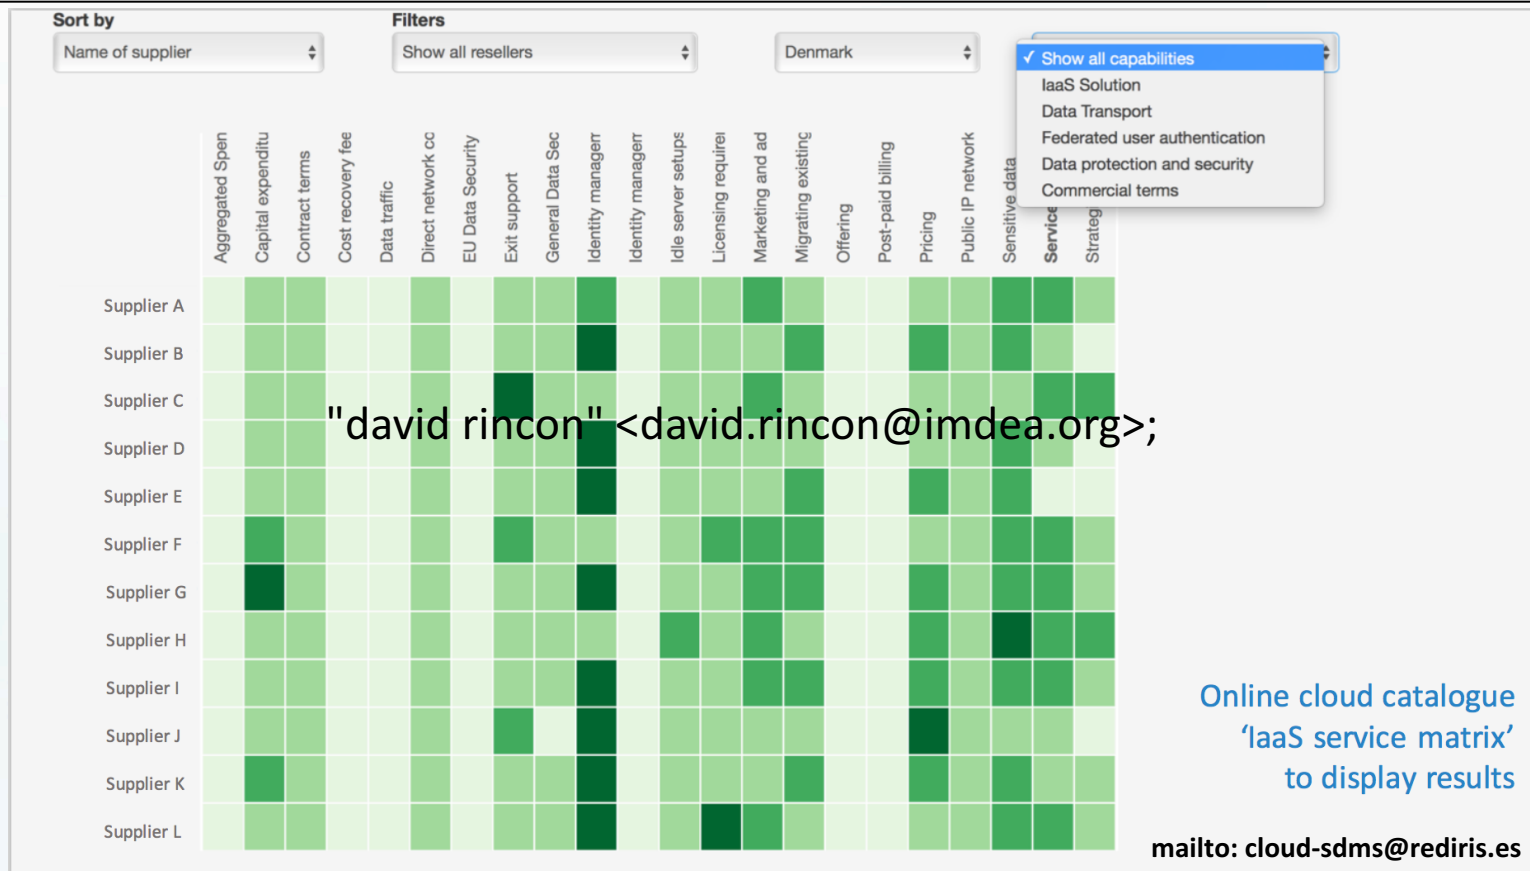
Sort by
Name of supplier

Filters
Show all resellers

Denmark

✓ Show all capabilities
IaaS Solution
Data Transport
Federated user authentication
Data protection and security
Commercial terms

Aggregated Spen
Capital expenditu
Contract terms
Cost recovery fee
Data traffic
Direct network cc
EU Data Security
Exit support
General Data Sec
Identity managem
Identity managem
Idle server setups
Licensing requirei
Marketing and ad
Migrating existing
Offering
Post-paid billing
Pricing
Public IP network
Sensitive data
Service
Strateg

Supplier A
Supplier B
Supplier C
Supplier D
Supplier E
Supplier F
Supplier G
Supplier H
Supplier I
Supplier J
Supplier K
Supplier L

"david rincon" <david.rincon@imdea.org>;

Online cloud catalogue
'IaaS service matrix'
to display results

mailto: cloud-sdms@rediris.es